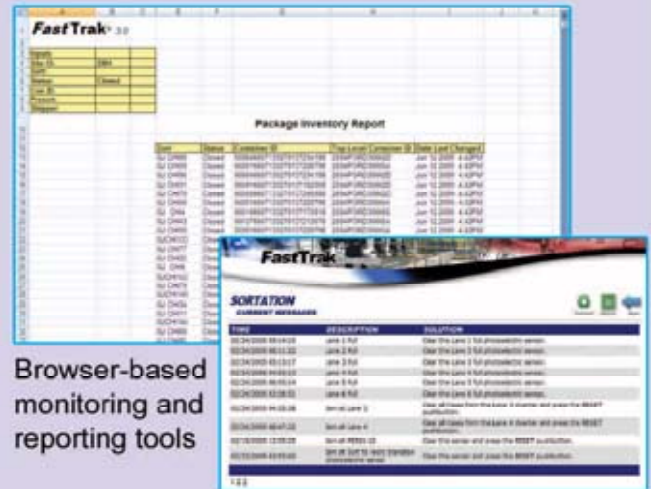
FastTrak 3.0

Package Inventory Report

FastTrak

SORTATION
CURRENT MESSAGES

| TIME | DESCRIPTION | SOLUTION |
|---|---|---|
| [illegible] | Lane 1 Full | Clear the Lane 1 full photoelectric sensor. |
| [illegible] | Lane 2 Full | Clear the Lane 2 full photoelectric sensor. |
| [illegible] | Lane 3 Full | Clear the Lane 3 full photoelectric sensor. |
| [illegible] | Lane 4 Full | Clear the Lane 4 full photoelectric sensor. |
| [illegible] | Lane 5 Full | Clear the Lane 5 full photoelectric sensor. |
| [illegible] | Lane 6 Full | Clear the Lane 6 full photoelectric sensor. |
| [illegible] | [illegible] | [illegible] |
| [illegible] | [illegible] | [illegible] |
| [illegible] | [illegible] | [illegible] |
| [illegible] | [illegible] | Clear the sensor and press the RESET pushbutton. |

Browser-based monitoring and reporting tools